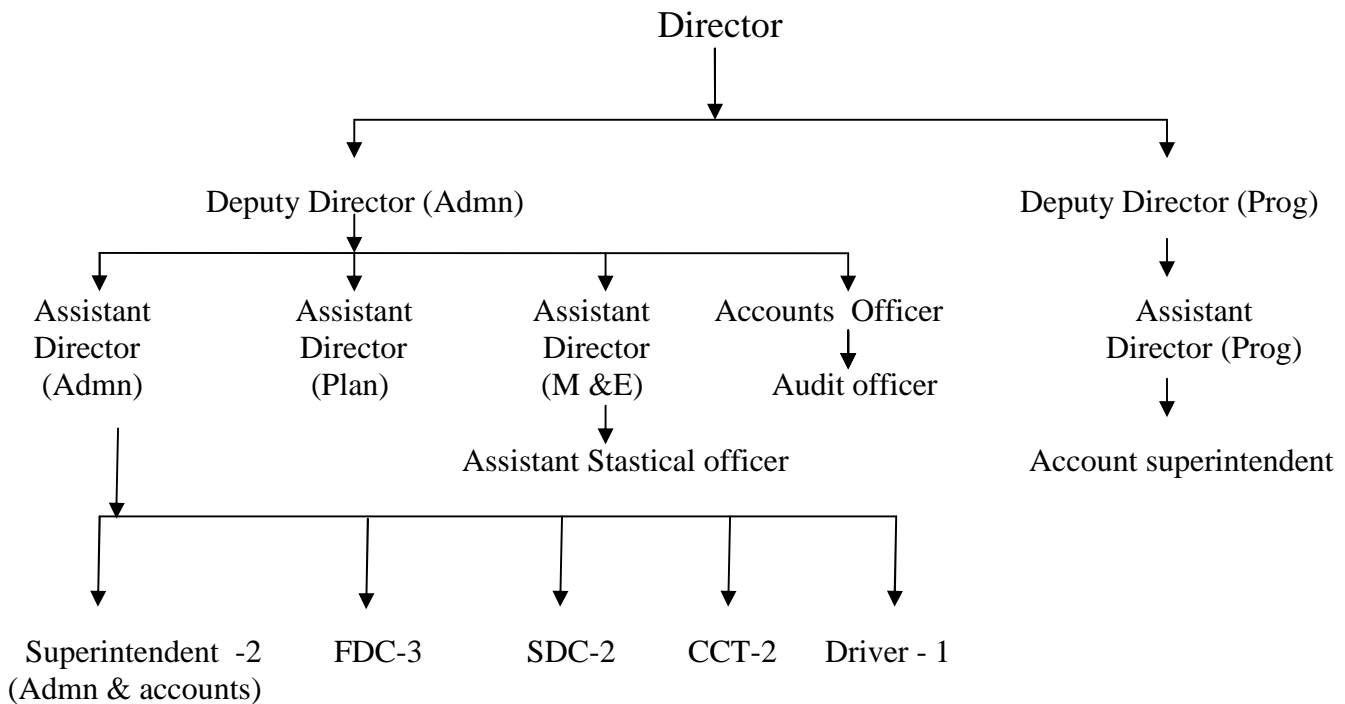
Director

Deputy Director (Admn)

Deputy Director (Prog)

Assistant Director (Admn)

Assistant Director (Plan)

Assistant Director (M &E)

Assistant Stastical officer

Accounts Officer

Audit officer

Assistant Director (Prog)

Account superintendent

Superintendent -2 (Admn & accounts)

FDC-3

SDC-2

CCT-2

Driver - 1